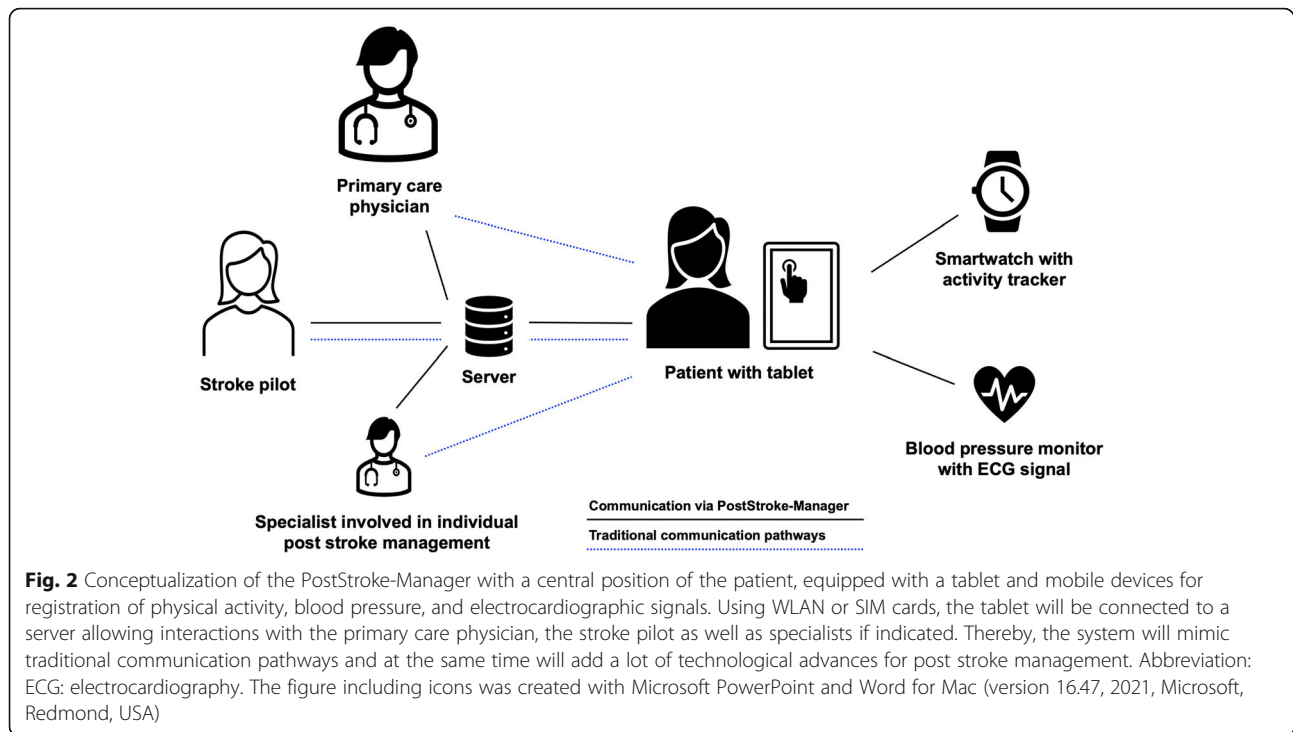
Primary care physician

Smartwatch with activity tracker

Stroke pilot

Server

Patient with tablet

Blood pressure monitor with ECG signal

Specialist involved in individual post stroke management

Communication via PostStroke-Manager

Traditional communication pathways

**Fig. 2** Conceptualization of the PostStroke-Manager with a central position of the patient, equipped with a tablet and mobile devices for registration of physical activity, blood pressure, and electrocardiographic signals. Using WLAN or SIM cards, the tablet will be connected to a server allowing interactions with the primary care physician, the stroke pilot as well as specialists if indicated. Thereby, the system will mimic traditional communication pathways and at the same time will add a lot of technological advances for post stroke management. Abbreviation: ECG: electrocardiography. The figure including icons was created with Microsoft PowerPoint and Word for Mac (version 16.47, 2021, Microsoft, Redmond, USA)